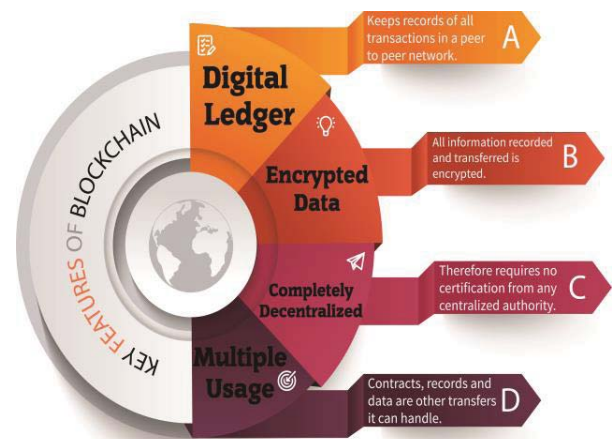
KEY FEATURES OF BLOCKCHAIN

Digital Ledger

Keeps records of all transactions in a peer to peer network.

A

Encrypted Data

All information recorded and transferred is encrypted.

B

Completely Decentralized

Therefore requires no certification from any centralized authority.

C

Multiple Usage

Contracts, records and data are other transfers it can handle.

D